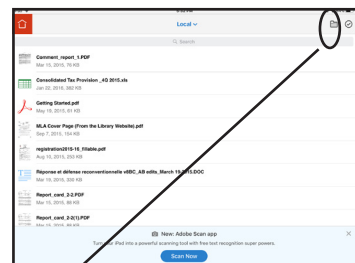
Local
Search
Comment_report_1.PDF
Mar 13, 2015, 78 KB
Consolidated Tax Provision _4Q 2015.xls
Jan 22, 2016, 382 KB
Getting Started.pdf
May 18, 2015, 81 KB
MLA Cover Page (From the Library Website).pdf
Sep 7, 2015, 154 KB
registration2015-16_fillable.pdf
Aug 15, 2015, 253 KB
Reponse et defense reconventionnelle v8BC_AB edits_March-19-2015.DOC
Mar 19, 2015, 332 KB
Report_card_2-2.PDF
Mar 13, 2015, 86 KB
Report_card_2-2(1).PDF
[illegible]
New: Adobe Scan app
Turn your iPad into a powerful scanning tool with free text recognition super powers.
Scan Now